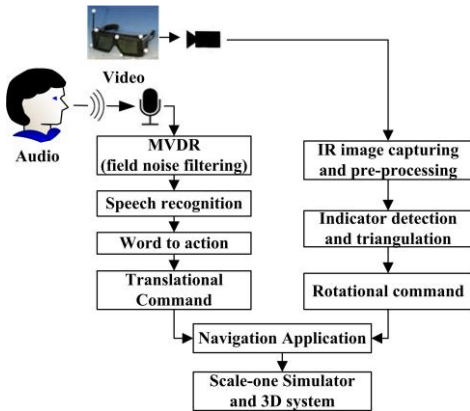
Video

Audio

MVDR (field noise filtering)

Speech recognition

Word to action

Translational Command

IR image capturing and pre-processing

Indicator detection and triangulation

Rotational command

Navigation Application

Scale-one Simulator and 3D system